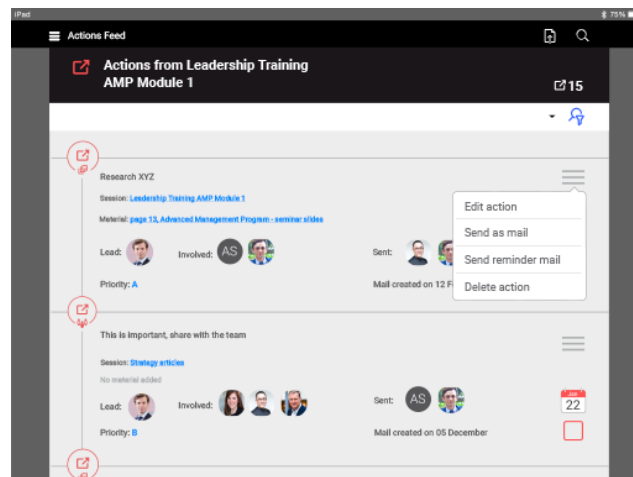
iPad

75%

Actions Feed

Actions from Leadership Training AMP Module 1

15

Research XYZ

Session: Leadership Training AMP Module 1

Material: page 13, Advanced Management Program - seminar slides

Lead:

Involved: AS

Sent:

Priority: A

Mail created on 12 F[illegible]

Edit action

Send as mail

Send reminder mail

Delete action

This is important, share with the team

Session: Strategy articles

No material added

Lead:

Involved:

Sent: AS

22

Priority: B

Mail created on 05 December